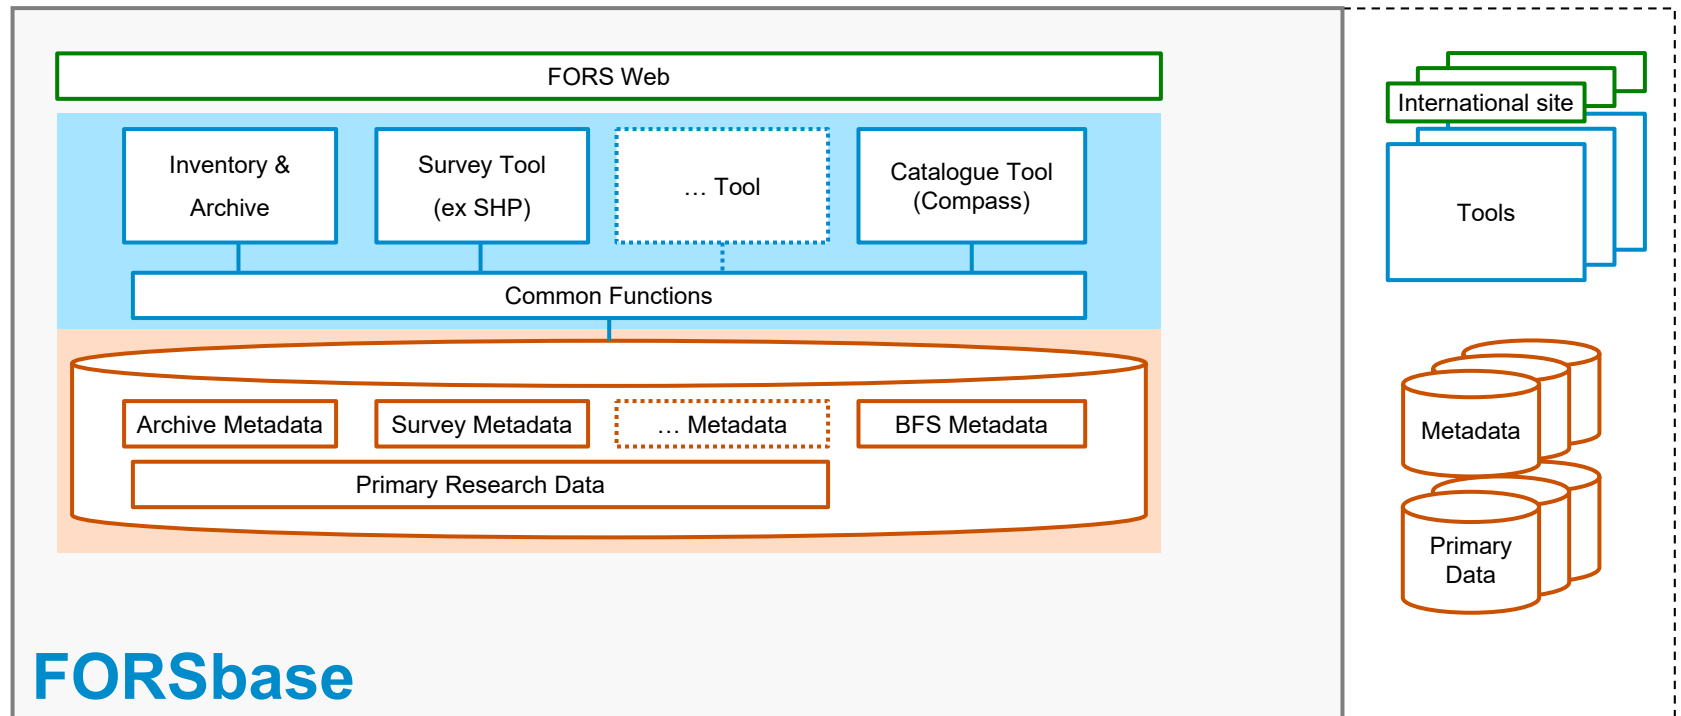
FORS Web

Inventory & Archive

Survey Tool (ex SHP)

… Tool

Catalogue Tool (Compass)

Common Functions

Archive Metadata

Survey Metadata

… Metadata

BFS Metadata

Primary Research Data

FORSbase

International site

Tools

Metadata

Primary Data